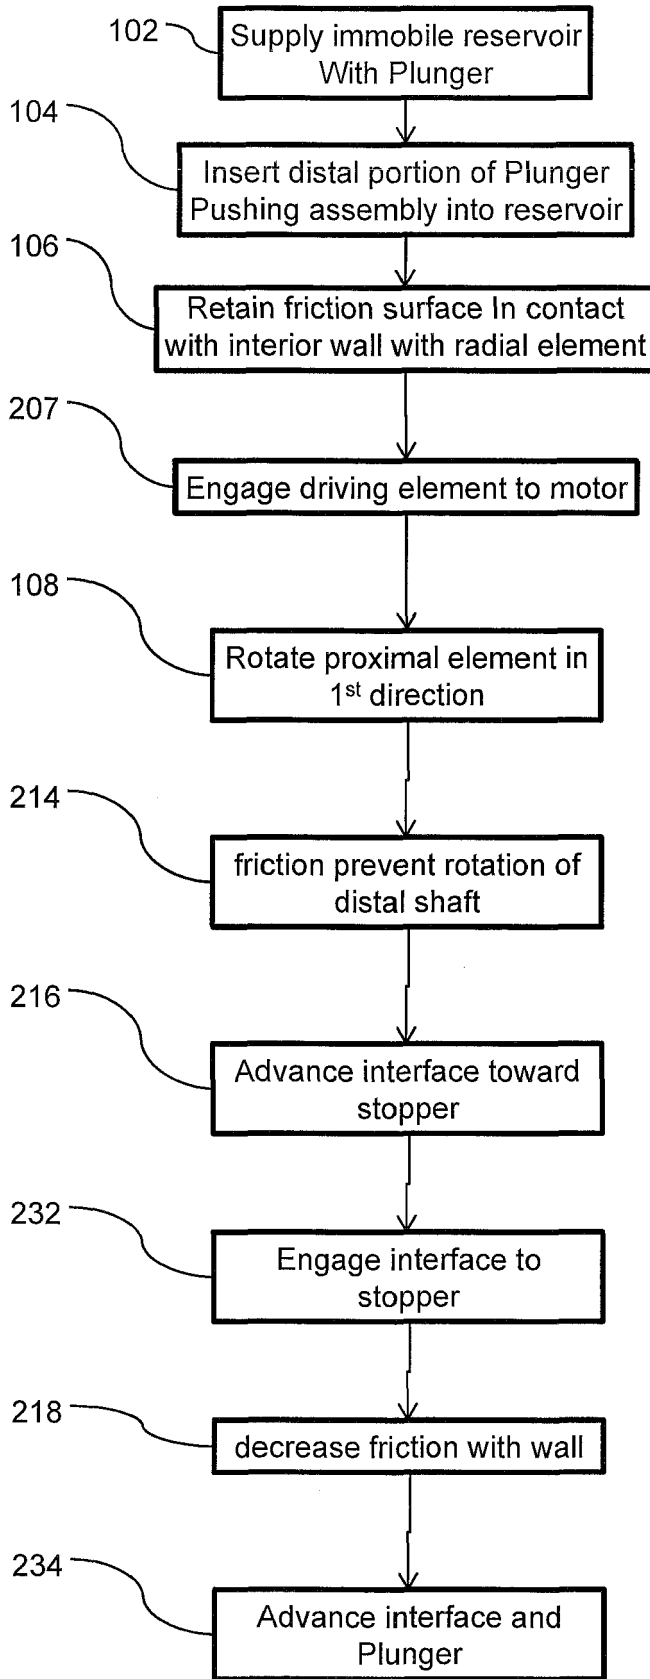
102 Supply immobile reservoir With Plunger

104 Insert distal portion of Plunger Pushing assembly into reservoir

106 Retain friction surface In contact with interior wall with radial element

207 Engage driving element to motor

108 Rotate proximal element in 1$^{st}$ direction

214 friction prevent rotation of distal shaft

216 Advance interface toward stopper

232 Engage interface to stopper

218 decrease friction with wall

234 Advance interface and Plunger